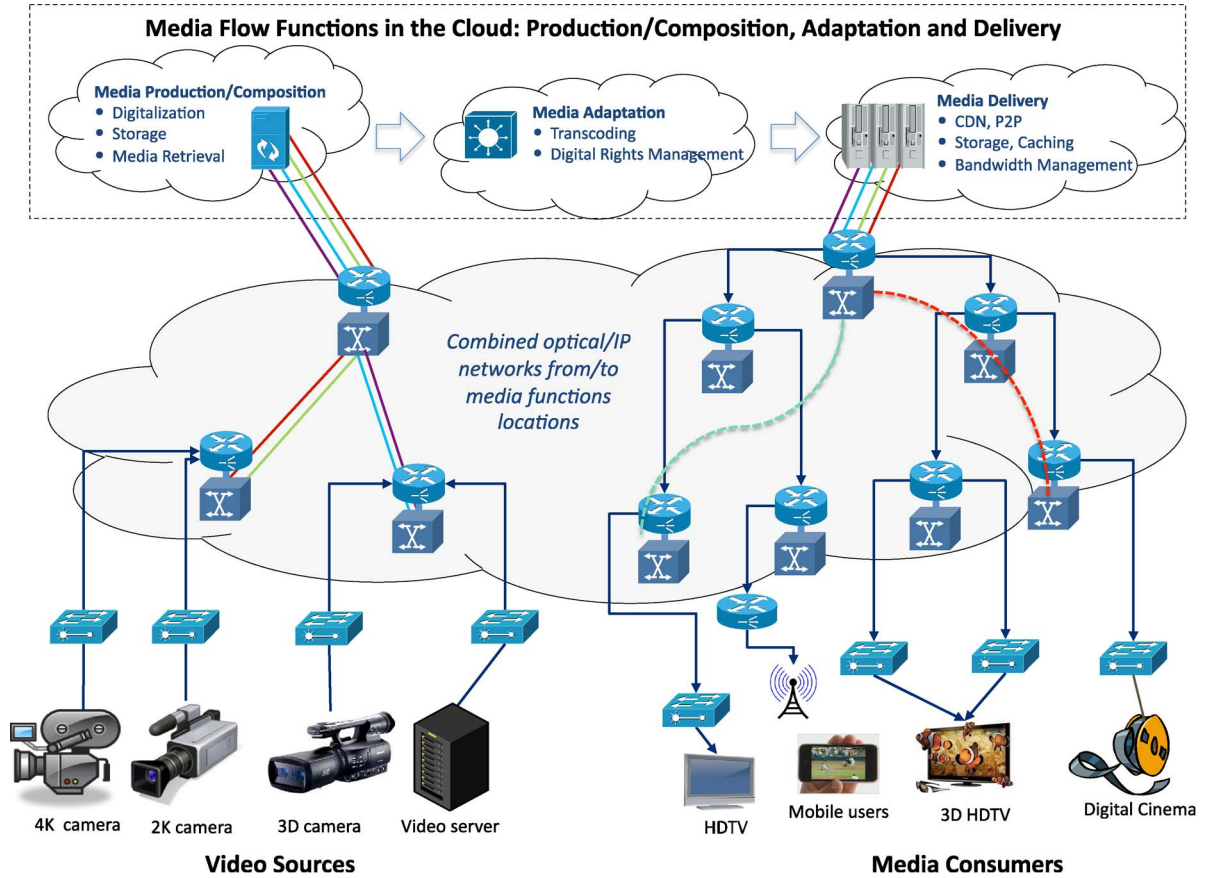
Media Flow Functions in the Cloud: Production/Composition, Adaptation and Delivery

Media Production/Composition
- Digitalization
- Storage
- Media Retrieval

Media Adaptation
- Transcoding
- Digital Rights Management

Media Delivery
- CDN, P2P
- Storage, Caching
- Bandwidth Management

Combined optical/IP networks from/to media functions locations

4K camera
2K camera
3D camera
Video server

Video Sources

HDTV
Mobile users
3D HDTV
Digital Cinema

Media Consumers